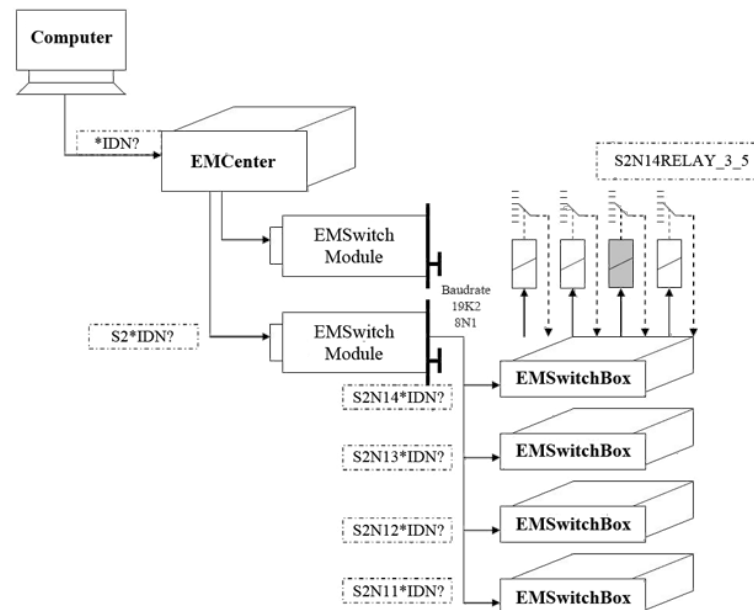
Computer

*IDN?

EMCenter

S2N14RELAY_3_5

EMSwitch Module

Baudrate 19K2 8N1

S2*IDN?

EMSwitch Module

S2N14*IDN?

EMSwitchBox

S2N13*IDN?

EMSwitchBox

S2N12*IDN?

EMSwitchBox

S2N11*IDN?

EMSwitchBox